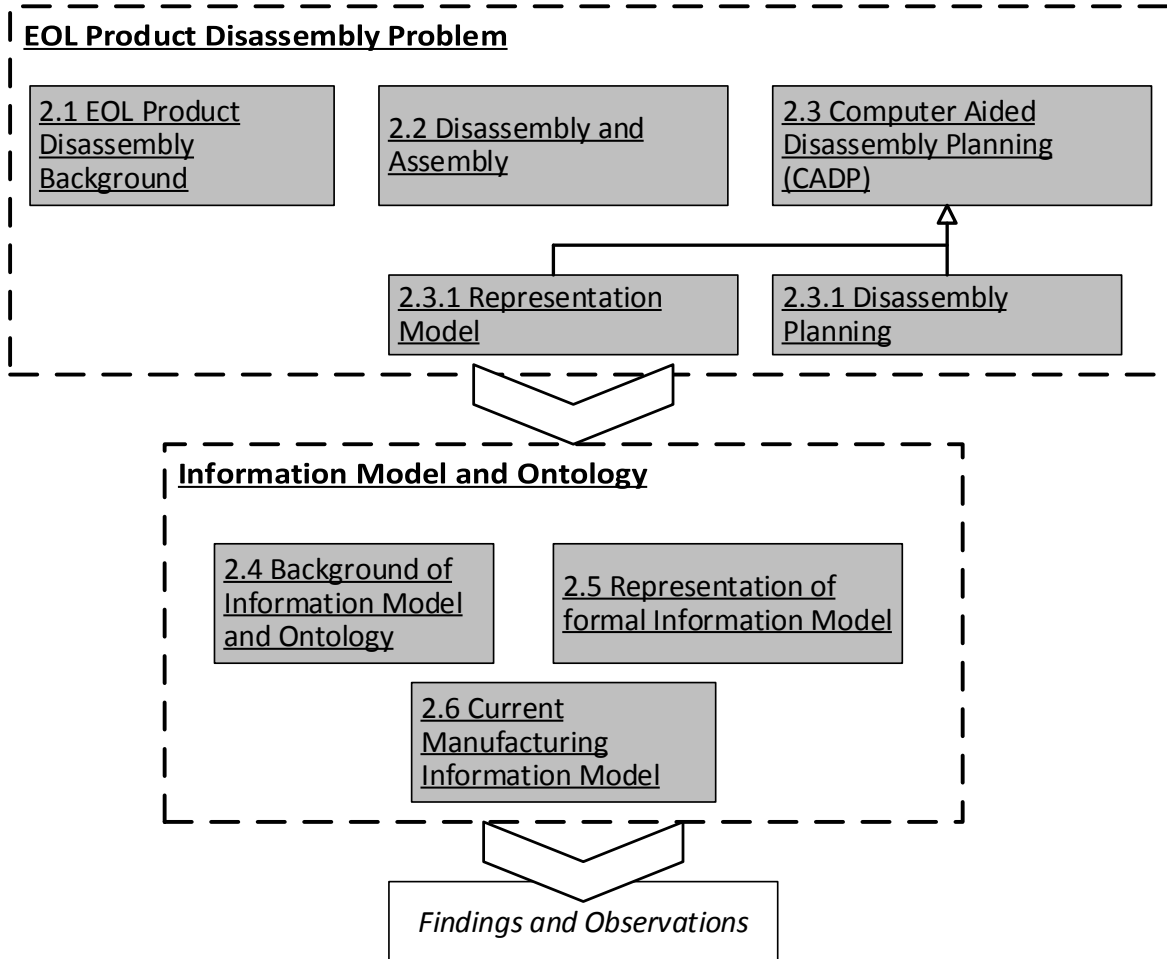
EOL Product Disassembly Problem

2.1 EOL Product Disassembly Background

2.2 Disassembly and Assembly

2.3 Computer Aided Disassembly Planning (CADP)

2.3.1 Representation Model

2.3.1 Disassembly Planning

Information Model and Ontology

2.4 Background of Information Model and Ontology

2.5 Representation of formal Information Model

2.6 Current Manufacturing Information Model

Findings and Observations